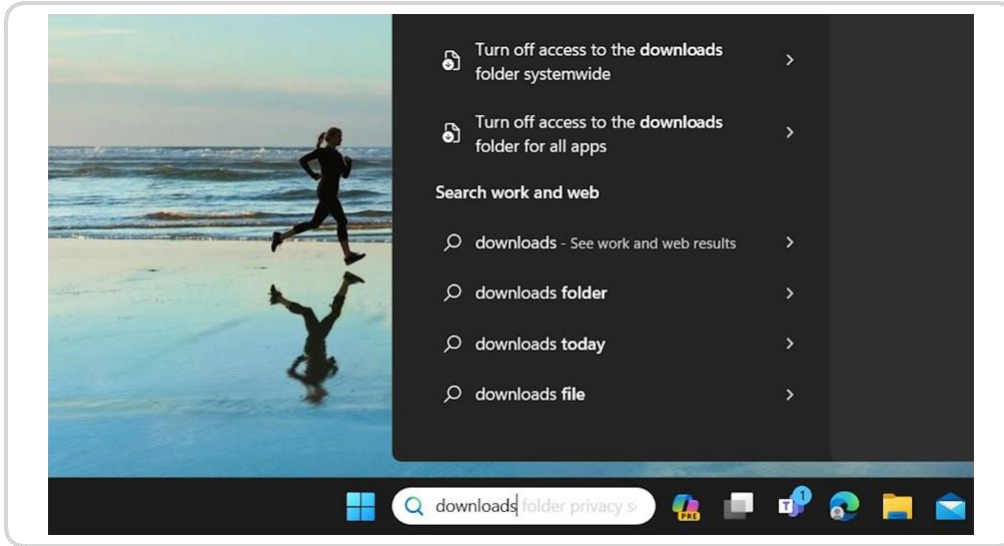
Turn off access to the downloads folder systemwide

Turn off access to the downloads folder for all apps

Search work and web

downloads - See work and web results

downloads folder

downloads today

downloads file

downloads folder privacy s

PRE

1